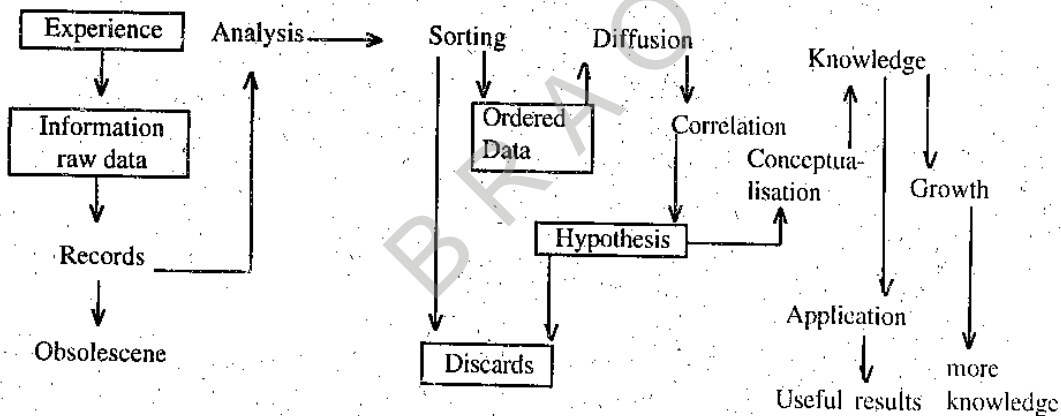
Experience

Information raw data

Records

Obsolescene

Analysis

Sorting

Ordered Data

Diffusion

Correlation

Hypothesis

Discards

Conceptualisation

Knowledge

Growth

Application

Useful results

more knowledge

BRAO